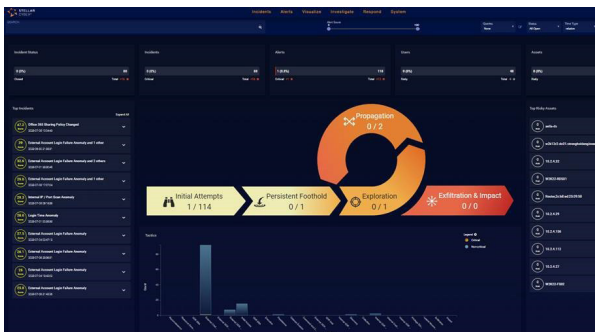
STELLAR CYBER

Incidents Alerts Visualize Investigate Respond System

Incident Status

Incidents

Alerts

Users

Assets

Top Incidents

Office 365 Sharing Policy Changed

External Account Login Failure Anomaly and 1 other

External Account Login Failure Anomaly and 2 others

External Account Login Failure Anomaly and 1 other

Internal IP / Port Scan Anomaly

Login Time Anomaly

External Account Login Failure Anomaly

External Account Login Failure Anomaly

External Account Login Failure Anomaly

External Account Login Failure Anomaly

Propagation
0 / 2

Initial Attempts
1 / 114

Persistent Foothold
0 / 1

Exploration
0 / 1

Exfiltration & Impact
0 / 0

Top Risky Assets

Critical

Non-critical